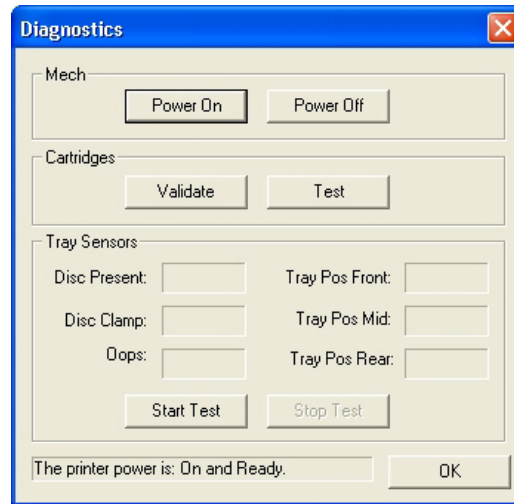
Diagnostics

Mech
Power On
Power Off

Cartridges
Validate
Test

Tray Sensors
Disc Present:
Tray Pos Front:
Disc Clamp:
Tray Pos Mid:
Oops:
Tray Pos Rear:
Start Test
Stop Test

The printer power is: On and Ready.
OK